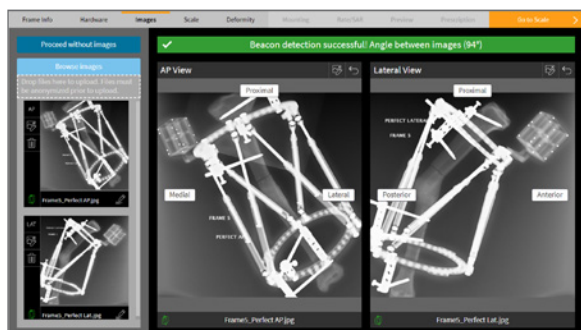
Frame Info Hardware Images Scale Deformity Mounting Rate/Adj Preview Prescription Go to Scale

Proceed without images

Browse images

Drop files here to upload. Files must be anonymized prior to upload.

AP

Frame5_Perfect AP.jpg

LAT

Frame5_Perfect Lat.jpg

Beacon detection successful! Angle between images (94°)

AP View

Proximal

Medial

Lateral

FRAME 5

PERFECT AP

Frame5_Perfect AP.jpg

Lateral View

Proximal

PERFECT LATERAL

FRAME 5

Posterior

Anterior

Frame5_Perfect Lat.jpg